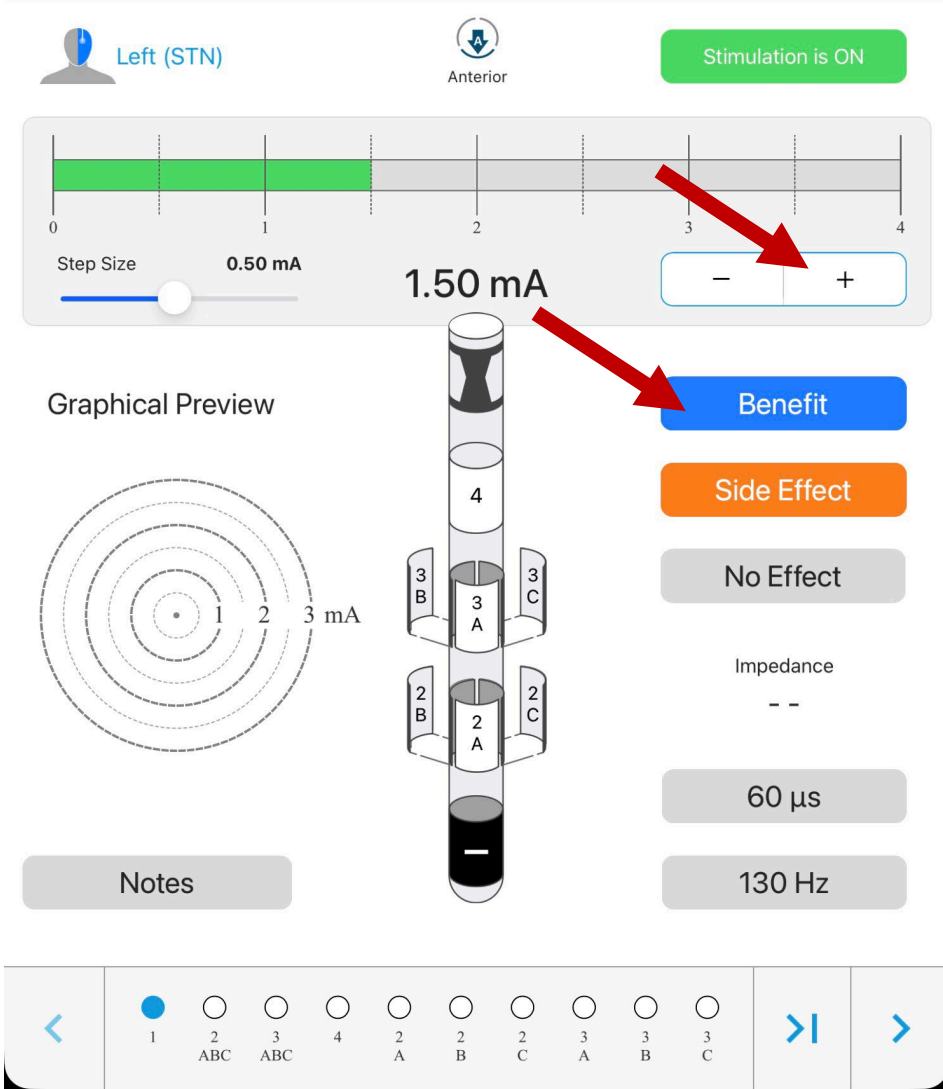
Left (STN)

A
Anterior

Stimulation is ON

0 1 2 3 4

Step Size 0.50 mA

1.50 mA

− +

Graphical Preview

Benefit

Side Effect

No Effect

4

3 B

3 A

3 C

2 B

2 A

2 C

−

1 2 3 mA

Impedance

- -

60 µs

Notes

130 Hz

<

1

2 ABC

3 ABC

4

2 A

2 B

2 C

3 A

3 B

3 C

>I

>